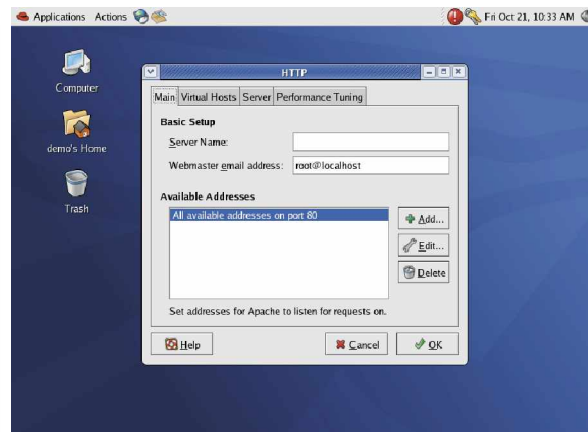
Applications Actions

Fri Oct 21, 10:33 AM

Computer

demo's Home

Trash

HTTP

Main Virtual Hosts Server Performance Tuning

Basic Setup

Server Name:

Webmaster email address: root@localhost

Available Addresses

All available addresses on port 80

Add...

Edit...

Delete

Set addresses for Apache to listen for requests on.

Help

Cancel

OK